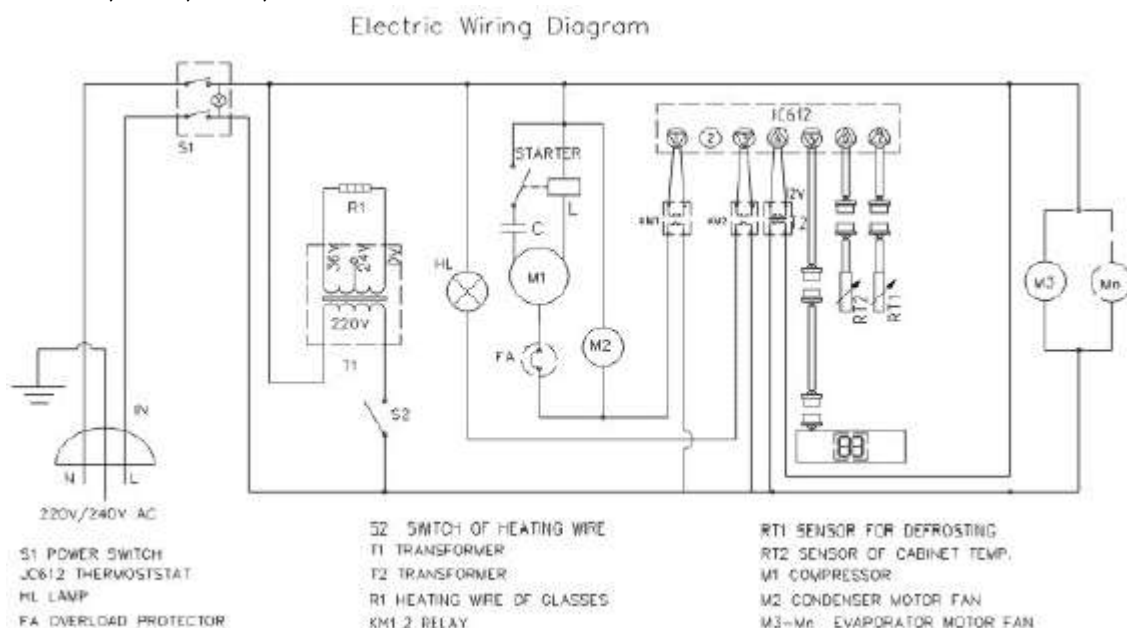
Electric Wiring Diagram

S1

JC612

STARTER

R1

L

C

36V 24V 12V

HL

M1

220V

FA

M2

T1

KM1 KM2

12V

Z

RT2 RT1

M3 Mn

IN

S2

88

N L

220V/240V AC

S1 POWER SWITCH
JC612 THERMOSTSTAT
HL LAMP
FA OVERLOAD PROTECTOR

S2 SWITCH OF HEATING WIRE
T1 TRANSFORMER
T2 TRANSFORMER
R1 HEATING WIRE OF GLASSES
KM1 2 RELAY

RT1 SENSOR FOR DEFROSTING
RT2 SENSOR OF CABINET TEMP.
M1 COMPRESSOR
M2 CONDENSER MOTOR FAN
M3~Mn EVAPORATOR MOTOR FAN